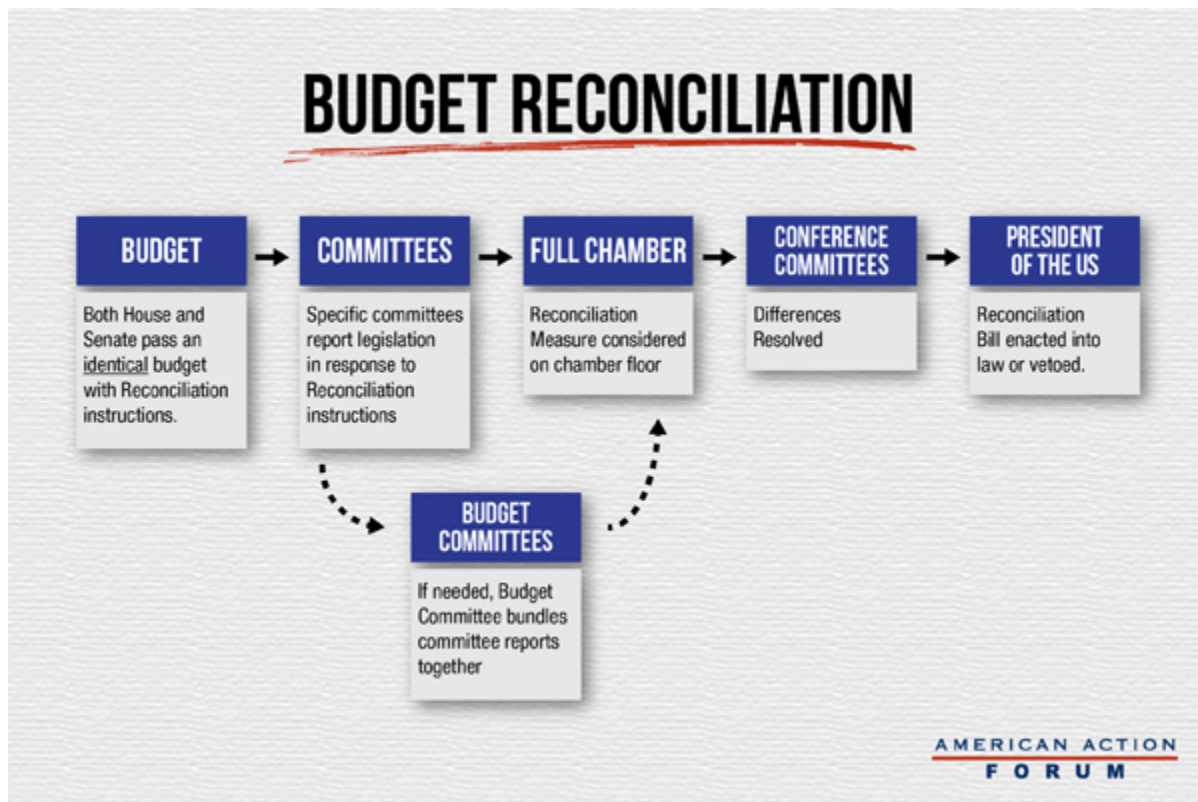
BUDGET RECONCILIATION

BUDGET

Both House and Senate pass an identical budget with Reconciliation instructions.

COMMITTEES

Specific committees report legislation in response to Reconciliation instructions

BUDGET COMMITTEES

If needed, Budget Committee bundles committee reports together

FULL CHAMBER

Reconciliation Measure considered on chamber floor

CONFERENCE COMMITTEES

Differences Resolved

PRESIDENT OF THE US

Reconciliation Bill enacted into law or vetoed.

AMERICAN ACTION FORUM